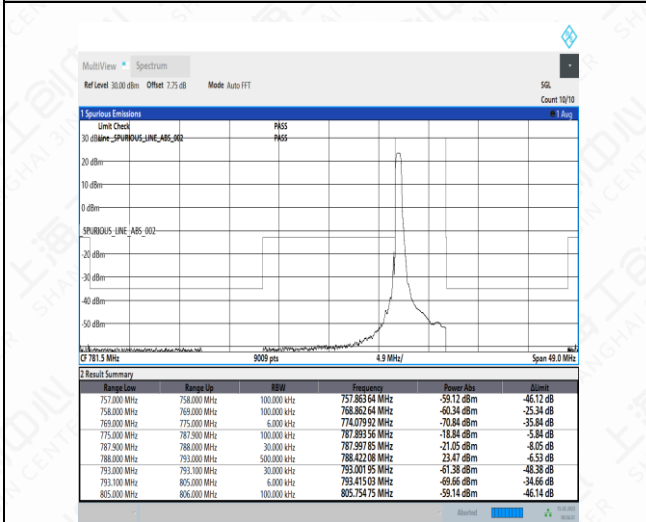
MultiView • Spectrum

Ref Level 30.00 dBm Offset 7.75 dB Mode Auto FFT

SGL
Count 10/10

1 Spurious Emissions
1 Avg

Limit Check PASS
30 dBm Line _SPURIOUS_LINE_ABS_002 PASS

20 dBm
10 dBm
0 dBm
SPURIOUS_LINE_ABS_002
-20 dBm
-30 dBm
-40 dBm
-50 dBm

CF 781.5 MHz 9009 pts 4.9 MHz/ Span 49.0 MHz

2 Result Summary

| Range Low | Range Up | RBW | Frequency | Power Abs | ΔLimit |
|---|---|---|---|---|---|
| 757.000 MHz | 758.000 MHz | 100.000 kHz | 757.863 64 MHz | -59.12 dBm | -46.12 dB |
| 758.000 MHz | 769.000 MHz | 100.000 kHz | 768.862 64 MHz | -60.34 dBm | -25.34 dB |
| 769.000 MHz | 775.000 MHz | 6.000 kHz | 774.079 92 MHz | -70.84 dBm | -35.84 dB |
| 775.000 MHz | 787.900 MHz | 100.000 kHz | 787.899 56 MHz | -18.84 dBm | -5.84 dB |
| 787.900 MHz | 788.000 MHz | 30.000 kHz | 787.997 85 MHz | -21.05 dBm | -8.05 dB |
| 788.000 MHz | 793.000 MHz | 500.000 kHz | 788.422 08 MHz | 23.47 dBm | -6.53 dB |
| 793.000 MHz | 793.100 MHz | 30.000 kHz | 793.001 95 MHz | -61.38 dBm | -48.38 dB |
| 793.100 MHz | 805.000 MHz | 6.000 kHz | 793.415 03 MHz | -69.66 dBm | -34.66 dB |
| 805.000 MHz | 806.000 MHz | 100.000 kHz | 805.754 75 MHz | -59.14 dBm | -46.14 dB |

Aborted